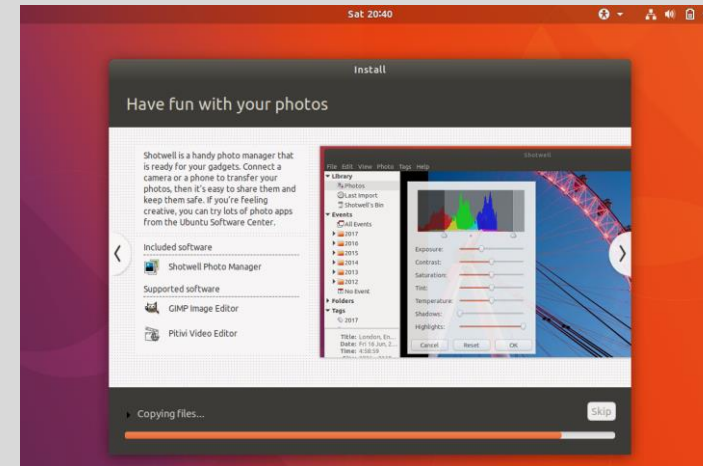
Sat 20:40

Install

Have fun with your photos

Shotwell is a handy photo manager that is ready for your gadgets. Connect a camera or a phone to transfer your photos, then it's easy to share them and keep them safe. If you're feeling creative, you can try lots of photo apps from the Ubuntu Software Center.

Included software

Shotwell Photo Manager

Supported software

GIMP Image Editor

Pitivi Video Editor

Shotwell

File Edit View Photos Tags Help

Library
Photos
Last Import
Shotwell's Bin
Events
All Events
2017
2016
2015
2014
2013
2012
No Event
Folders
Tags
2017

Title: London, En...
Date: Fri 16 Jun, 2...
Time: 4:50:59

Exposure:
Contrast:
Saturation:
Tint:
Temperature:
Shadows:
Highlights:

Cancel
Reset
OK

Copying files...

Skip